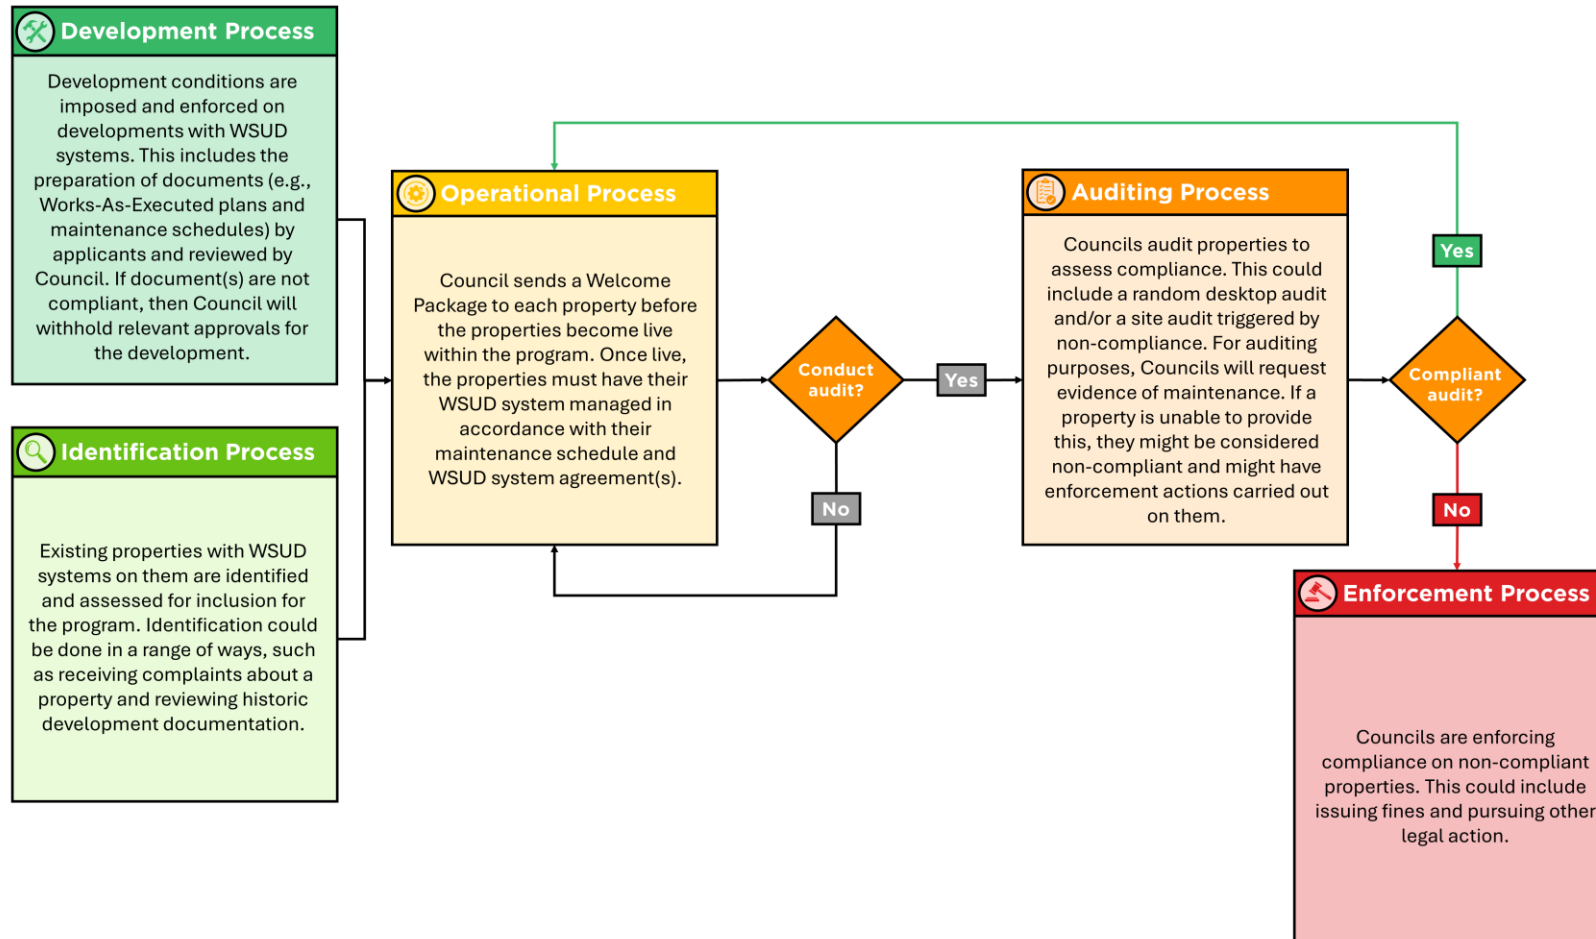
Development Process

Development conditions are imposed and enforced on developments with WSUD systems. This includes the preparation of documents (e.g., Works-As-Executed plans and maintenance schedules) by applicants and reviewed by Council. If document(s) are not compliant, then Council will withhold relevant approvals for the development.

Identification Process

Existing properties with WSUD systems on them are identified and assessed for inclusion for the program. Identification could be done in a range of ways, such as receiving complaints about a property and reviewing historic development documentation.

Operational Process

Council sends a Welcome Package to each property before the properties become live within the program. Once live, the properties must have their WSUD system managed in accordance with their maintenance schedule and WSUD system agreement(s).

Conduct audit?

Yes

No

Auditing Process

Councils audit properties to assess compliance. This could include a random desktop audit and/or a site audit triggered by non-compliance. For auditing purposes, Councils will request evidence of maintenance. If a property is unable to provide this, they might be considered non-compliant and might have enforcement actions carried out on them.

Yes

Compliant audit?

No

Enforcement Process

Councils are enforcing compliance on non-compliant properties. This could include issuing fines and pursuing other legal action.